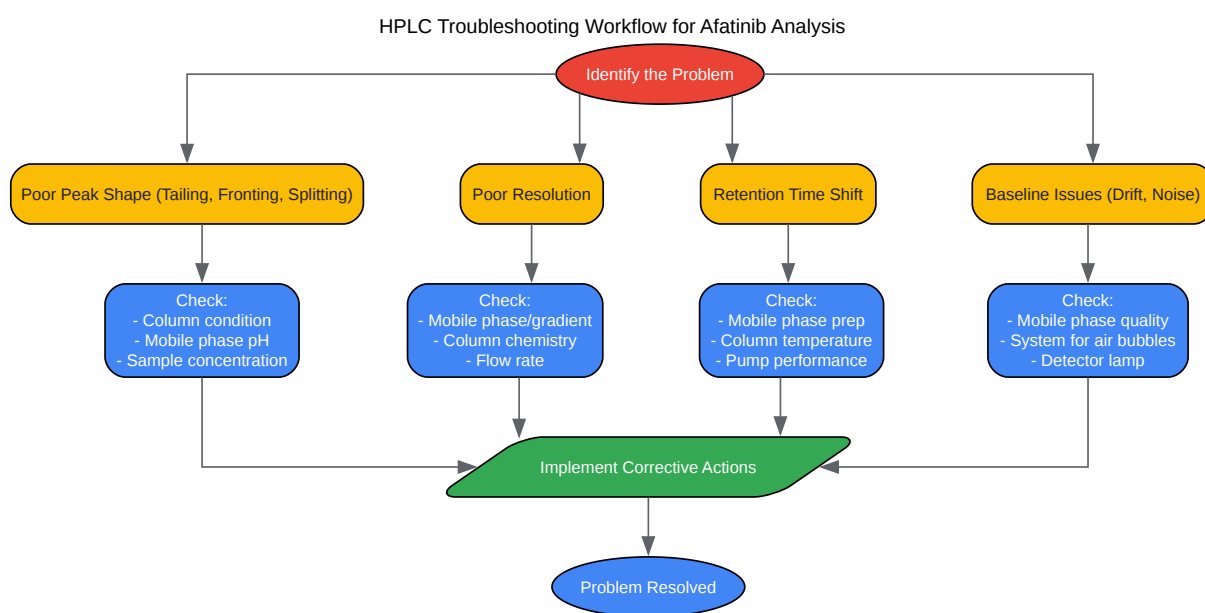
HPLC Troubleshooting Workflow for Afatinib Analysis

Identify the Problem

Poor Peak Shape (Tailing, Fronting, Splitting)

Poor Resolution

Retention Time Shift

Baseline Issues (Drift, Noise)

Check:
- Column condition
- Mobile phase pH
- Sample concentration

Check:
- Mobile phase/gradient
- Column chemistry
- Flow rate

Check:
- Mobile phase prep
- Column temperature
- Pump performance

Check:
- Mobile phase quality
- System for air bubbles
- Detector lamp

Implement Corrective Actions

Problem Resolved